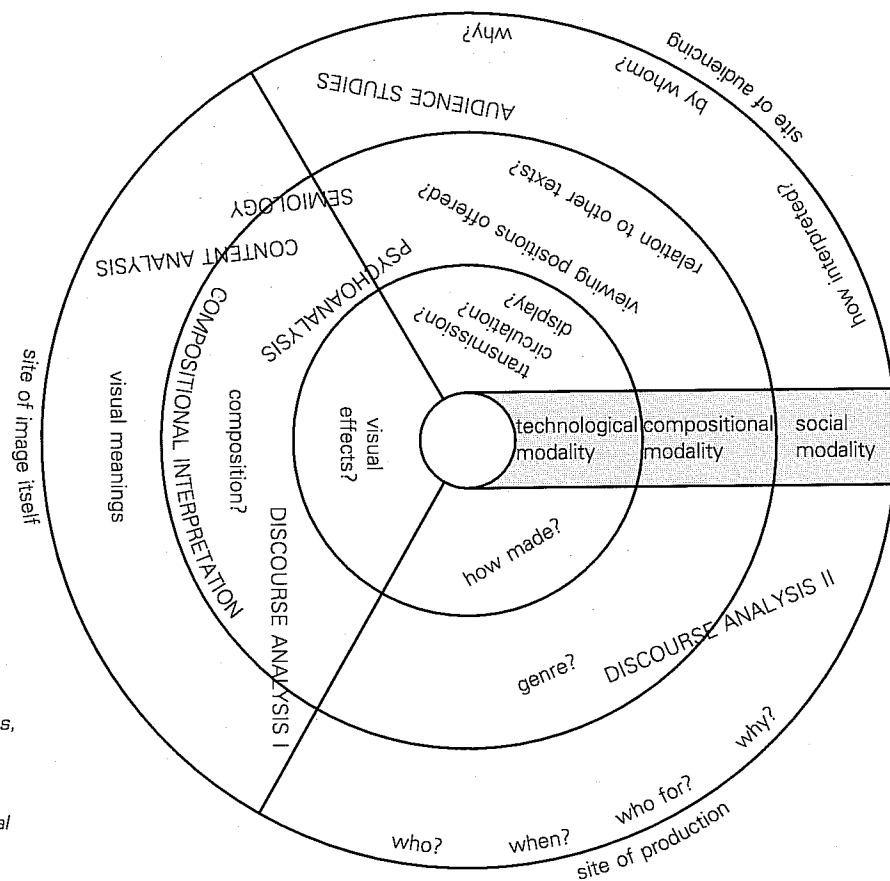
why?
site of audiencing
by whom?
AUDIENCE STUDIES
how interpreted?
relation to other texts?
viewing positions offered?
SEMIOLOGY
CONTENT ANALYSIS
PSYCHOANALYSIS
transmission?
circulation?
display?
site of image itself
visual meanings
COMPOSITIONAL INTERPRETATION
composition?
visual effects?
technological modality
compositional modality
social modality
DISCOURSE ANALYSIS I
how made?
DISCOURSE ANALYSIS II
genre?
s,
al
who?
when?
who for?
why?
site of production